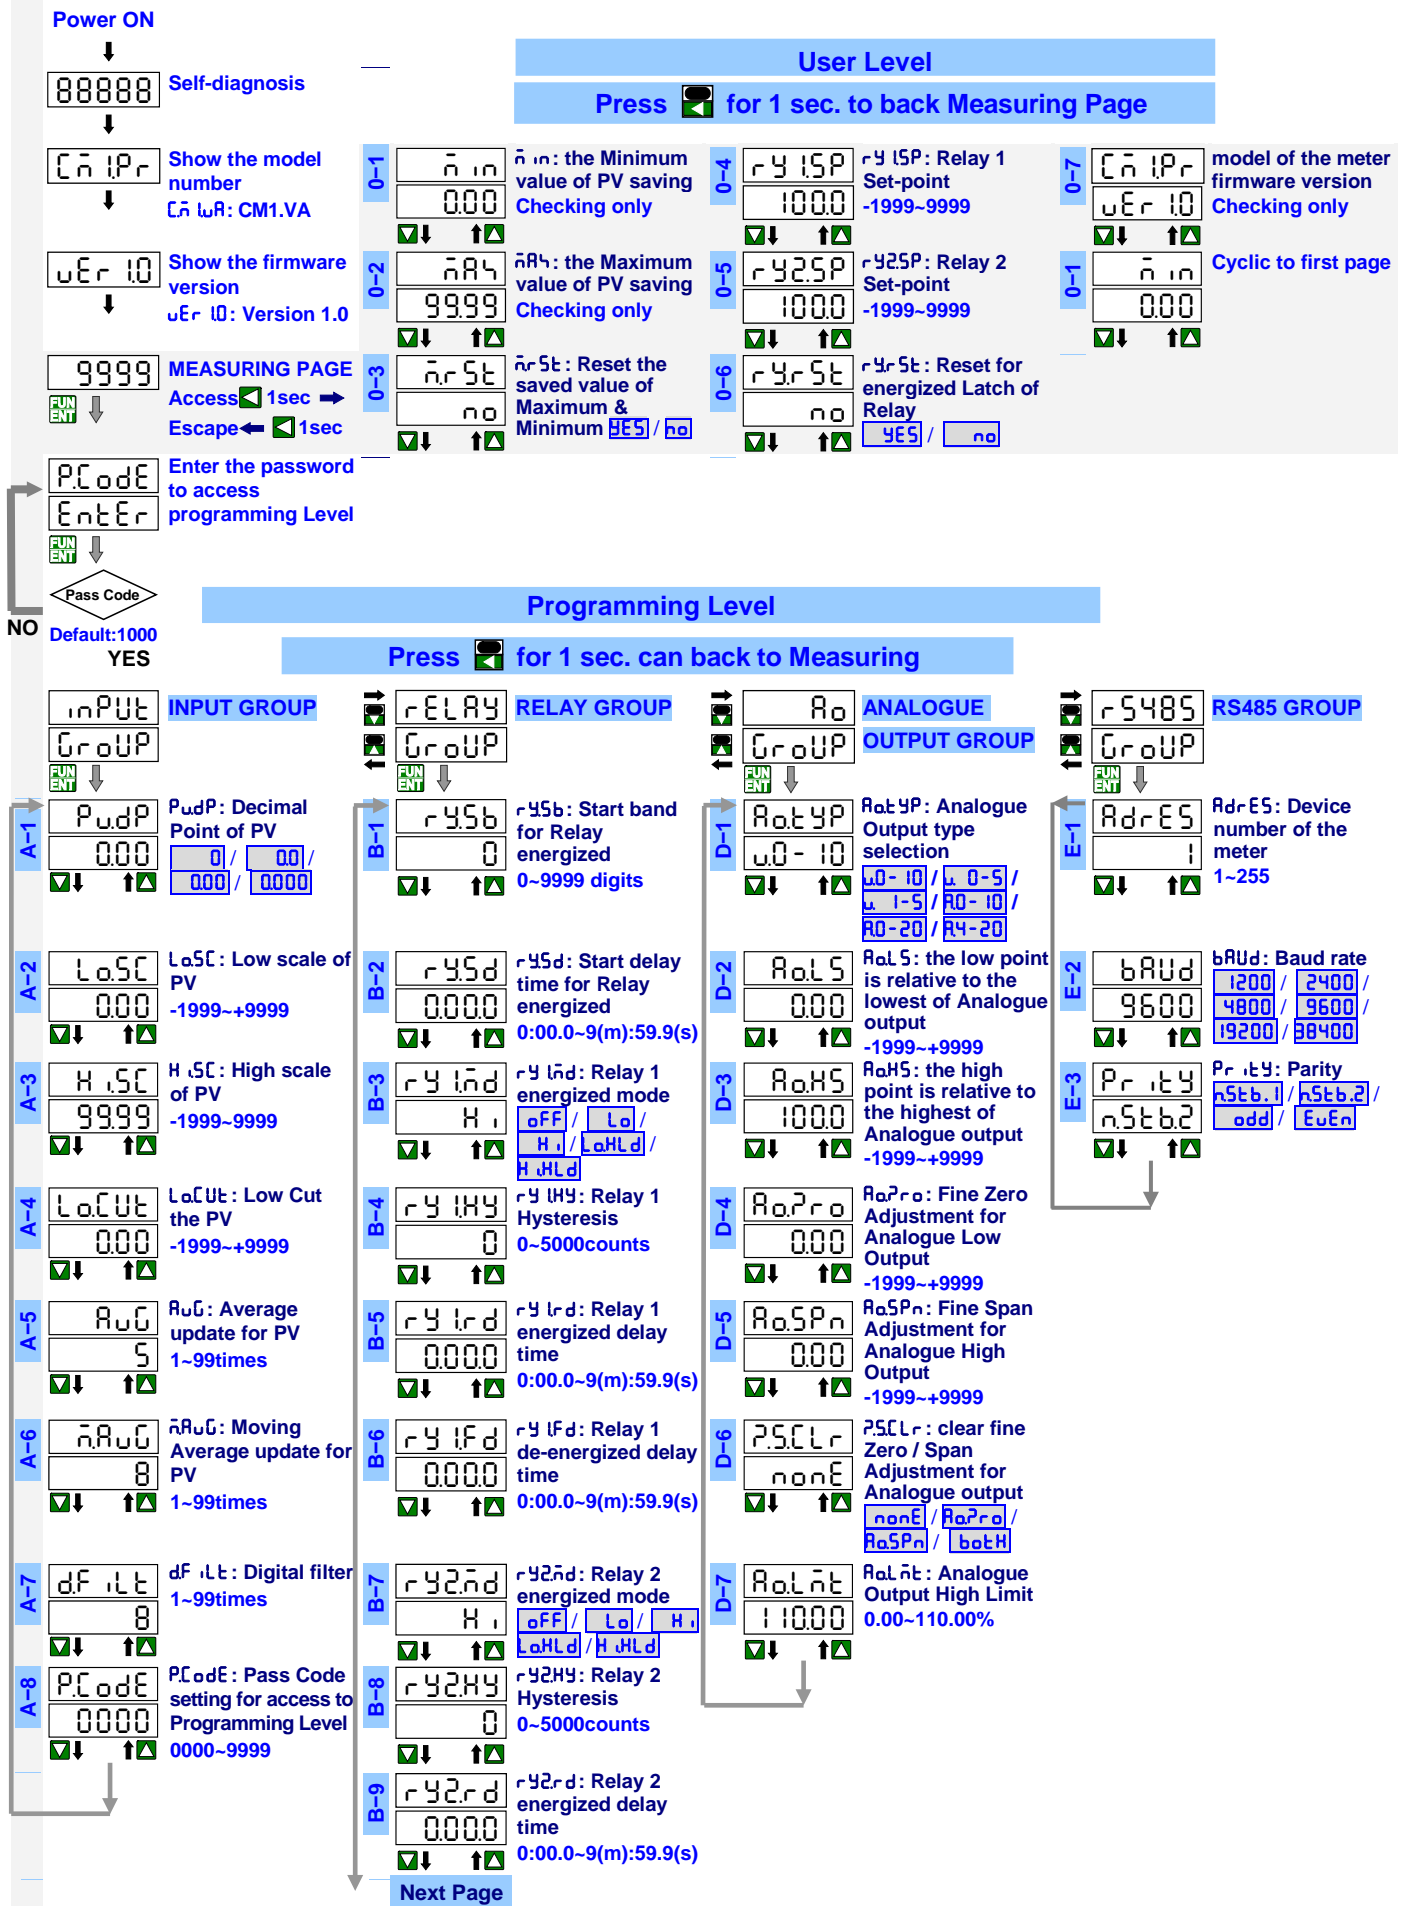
Power ON

88888 Self-diagnosis

CĀ IPr Show the model number
CĀ ѡR: CM1.VA

uEr 1.0 Show the firmware version
uEr 1.0: Version 1.0

9999 MEASURING PAGE
FUN ENT Access 1sec
Escape 1sec

P.CodE EntEr Enter the password to access programming Level
FUN ENT

Pass Code
NO
Default:1000
YES

User Level
Press for 1 sec. to back Measuring Page

0-1 ā in 0.00 ā in: the Minimum value of PV saving Checking only
0-2 āRh 9999 āRh: the Maximum value of PV saving Checking only
0-3 ārSt no ārSt: Reset the saved value of Maximum & Minimum YES / no
0-4 rY 1SP 100.0 rY 1SP: Relay 1 Set-point -1999~9999
0-5 rY2SP 100.0 rY2SP: Relay 2 Set-point -1999~9999
0-6 rYrSt no rYrSt: Reset for energized Latch of Relay YES / no
0-7 CĀ IPr uEr 1.0 model of the meter firmware version Checking only
0-1 ā in 0.00 Cyclic to first page

Programming Level
Press for 1 sec. can back to Measuring

inPUt GroUP INPUT GROUP
FUN ENT
A-1 PudP 0.00 PudP: Decimal Point of PV 0 / 0.0 / 0.00 / 0.000
A-2 LoSC 0.00 LoSC: Low scale of PV -1999~+9999
A-3 H iSC 99.99 H iSC: High scale of PV -1999~9999
A-4 LoCUt 0.00 LoCUt: Low Cut the PV -1999~+9999
A-5 AuG 5 AuG: Average update for PV 1~99times
A-6 āAuG 8 āAuG: Moving Average update for PV 1~99times
A-7 dF iLt 8 dF iLt: Digital filter 1~99times
A-8 P.CodE 0000 P.CodE: Pass Code setting for access to Programming Level 0000~9999

rELAY GroUP RELAY GROUP
FUN ENT
B-1 rY5b 0 rY5b: Start band for Relay energized 0~9999 digits
B-2 rY5d 0.00.0 rY5d: Start delay time for Relay energized 0:00.0~9(m):59.9(s)
B-3 rY 1nd H i rY 1nd: Relay 1 energized mode oFF / Lo / H i / LoHLd / H iHLd
B-4 rY 1HY 0 rY 1HY: Relay 1 Hysteresis 0~5000counts
B-5 rY 1rd 0.00.0 rY 1rd: Relay 1 energized delay time 0:00.0~9(m):59.9(s)
B-6 rY 1Fd 0.00.0 rY 1Fd: Relay 1 de-energized delay time 0:00.0~9(m):59.9(s)
B-7 rY2nd H i rY2nd: Relay 2 energized mode oFF / Lo / H i / LoHLd / H iHLd
B-8 rY2HY 0 rY2HY: Relay 2 Hysteresis 0~5000counts
B-9 rY2rd 0.00.0 rY2rd: Relay 2 energized delay time 0:00.0~9(m):59.9(s)
Next Page

Ao GroUP ANALOGUE OUTPUT GROUP
FUN ENT
D-1 AotYP u0- 10 AotYP: Analogue Output type selection u0- 10 / u 0-5 / u 1-5 / A0- 10 / A0-20 / A4-20
D-2 AoLS 0.00 AoLS: the low point is relative to the lowest of Analogue output -1999~+9999
D-3 AoHS 100.0 AoHS: the high point is relative to the highest of Analogue output -1999~+9999
D-4 AoZro 0.00 AoZro: Fine Zero Adjustment for Analogue Low Output -1999~+9999
D-5 AoSPn 0.00 AoSPn: Fine Span Adjustment for Analogue High Output -1999~+9999
D-6 ZSCLr nonE ZSCLr: clear fine Zero / Span Adjustment for Analogue output nonE / AoZro / AoSPn / botH
D-7 AoLāt 110.00 AoLāt: Analogue Output High Limit 0.00~110.00%

r5485 GroUP RS485 GROUP
FUN ENT
E-1 AdrES 1 AdrES: Device number of the meter 1~255
E-2 bAUd 9600 bAUd: Baud rate 1200 / 2400 / 4800 / 9600 / 19200 / 38400
E-3 Pr itY n.Stb.2 Pr itY: Parity nStb.1 / nStb.2 / odd / EuEn